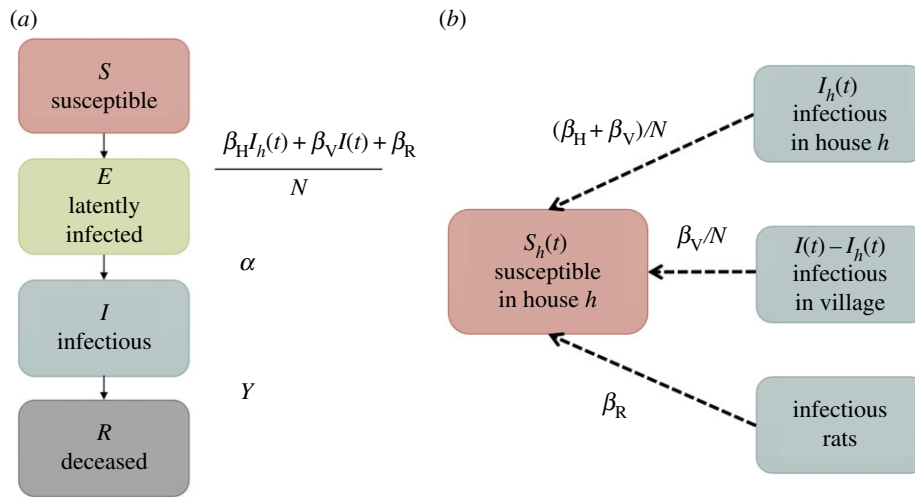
(a)

$S$
susceptible

$\frac{\beta_H I_h(t) + \beta_V I(t) + \beta_R}{N}$

$E$
latently infected

$\alpha$

$I$
infectious

$Y$

$R$
deceased

(b)

$I_h(t)$
infectious in house $h$

$(\beta_H + \beta_V)/N$

$S_h(t)$
susceptible in house $h$

$\beta_V/N$

$I(t) - I_h(t)$
infectious in village

$\beta_R$

infectious rats